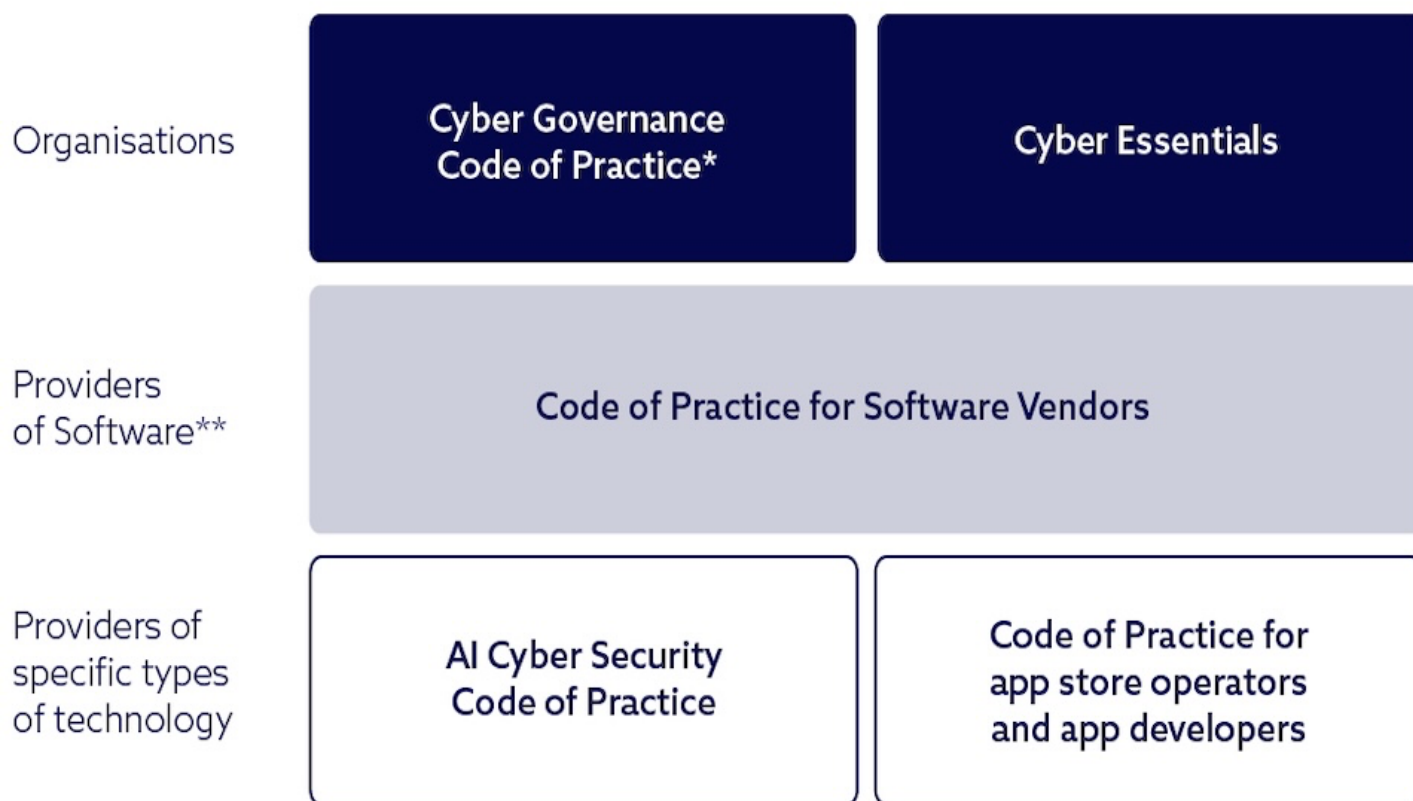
Organisations

Cyber Governance Code of Practice*

Cyber Essentials

Providers of Software**

Code of Practice for Software Vendors

Providers of specific types of technology

AI Cyber Security Code of Practice

Code of Practice for app store operators and app developers